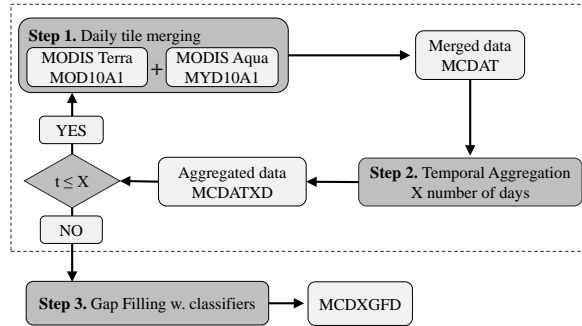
Step 1. Daily tile merging

MODIS Terra
MOD10A1

+

MODIS Aqua
MYD10A1

Merged data
MCDAT

YES

$t \leq X$

Aggregated data
MCDATXD

Step 2. Temporal Aggregation
X number of days

NO

Step 3. Gap Filling w. classifiers

MCDXGFD